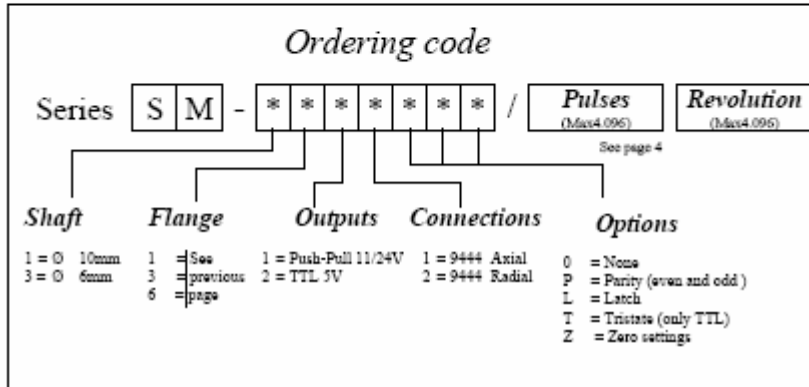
Ordering code

Series S M - * * * * * * * / Pulses (Max4.096) Revolution (Max4.096)

See page 4

Shaft

1 = Ø 10mm
3 = Ø 6mm

Flange

1 = See
3 = previous
6 = page

Outputs

1 = Push-Pull 11/24V
2 = TTL 5V

Connections

1 = 9444 Axial
2 = 9444 Radial

Options

0 = None
P = Parity (even and odd )
L = Latch
T = Tristate (only TTL)
Z = Zero settings